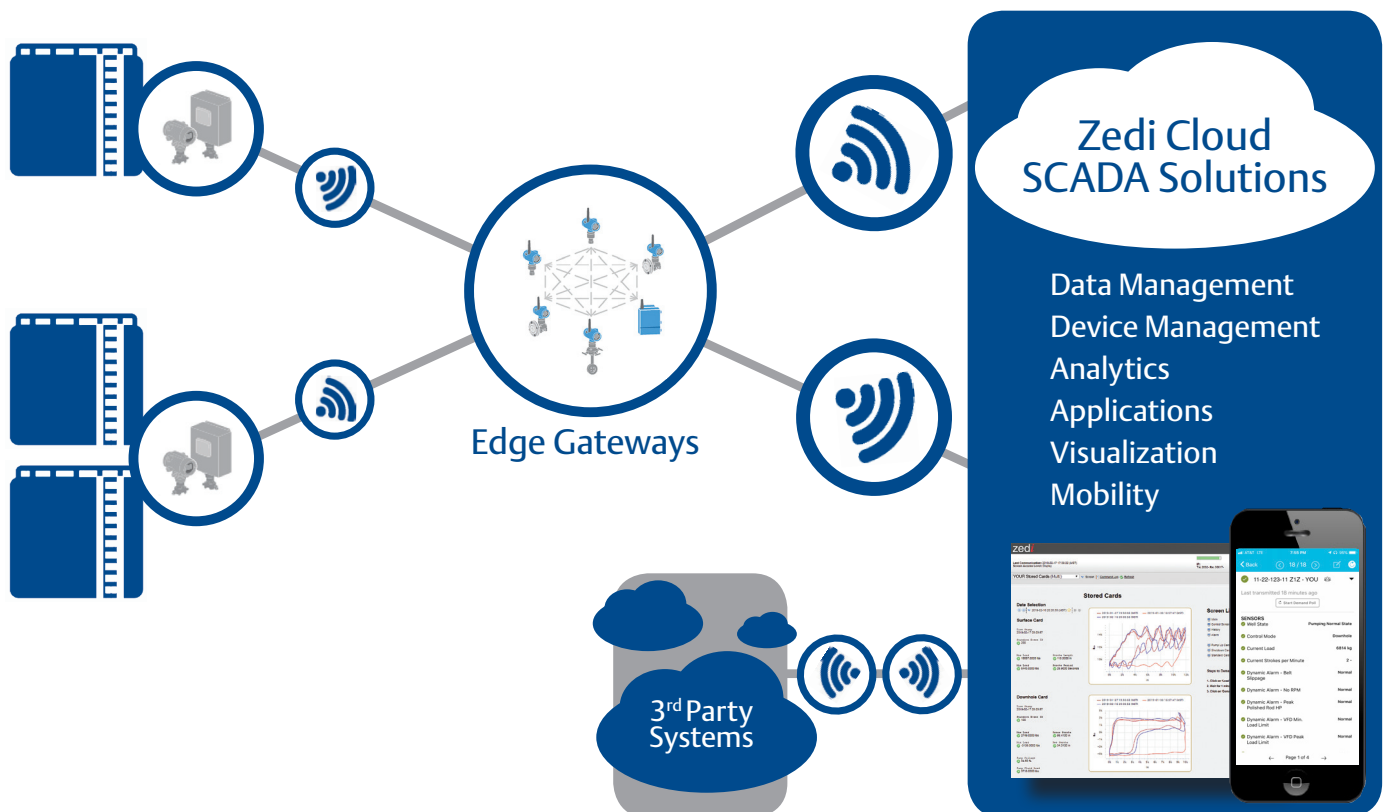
Zedi Cloud SCADA Solutions

Data Management
Device Management
Analytics
Applications
Visualization
Mobility

Edge Gateways

3rd Party Systems

zedi

Stored Cards

Date Selection

Surface Card

Downhole Card

Screen L

Back 18 / 18

11-22-123-11 Z1Z - YOU

Last transmitted 18 minutes ago

SENSORS

Well State Pumping Normal State

Control Mode Downhole

Current Load 6814 kg

Current Strokes per Minute

Dynamic Alarm - Belt Slippage Normal

Dynamic Alarm - No RPM Normal

Dynamic Alarm - Peak Polished Rod HP Normal

Dynamic Alarm - VFD Min. Load Limit Normal

Dynamic Alarm - VFD Peak Load Limit Normal

Page 1 of 4